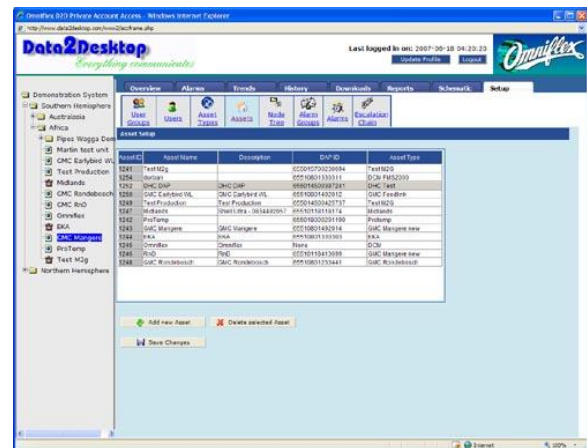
Omniflex D2D Private Account Access - Windows Internet Explorer

http://www.data2desktop.com/

Data2Desktop
Everything communicates

Last logged in on: 2007-06-18 04:20:23
Update Profile | Logout

Omniflex

Demonstration System
Southern Hemisphere
Australasia
Africa
Pipes Wagga Dem
Martin test unit
GMC Earlybird WL
Test Production
Midlands
GMC Rondebosch
GMC RnD
Omniflex
EKA
GMC Mangere
ProTemp
Test M2g
Northern Hemisphere

Overview | Alarms | Trends | History | Downloads | Reports | Schematic | Setup

User Groups | Users | Asset Types | Assets | Node Tree | Alarm Groups | Alarms | Escalation Chain

Asset Setup

| Asset ID | Asset Name | Description | DAP ID | Asset Type |
|---|---|---|---|---|
| 1241 | TestM2g | | 655010730236694 | TestM2G |
| 1254 | Borbari | | 655010801333311 | DCM FMS2000 |
| 1252 | DHC DAP | DHC DAP | 655014500397241 | DHC Test |
| 1250 | GMC Earlybird WL | GMC Earlybird WL | 655010801492912 | GMC FeedInk |
| 1249 | Test Production | Test Production | 655014500425737 | TestM2G |
| 1247 | Midlands | Sherri Ultra - 0834492957 | 655010153118474 | Midlands |
| 1242 | ProTemp | | 655014500291190 | Protemp |
| 1243 | GMC Mangere | GMC Mangere | 655010801492914 | GMC Mangere new |
| 1244 | EKA | EKA | 655010801333003 | EKA |
| 1245 | Omniflex | Omniflex | None | DCM |
| 1246 | RnD | RnD | 655010118413099 | GMC Mangere new |
| 1248 | GMC Rondebosch | GMC Rondebosch | 655010801333441 | GMC Rondebosch |

Add new Asset
Delete selected Asset
Save Changes

Internet
100%